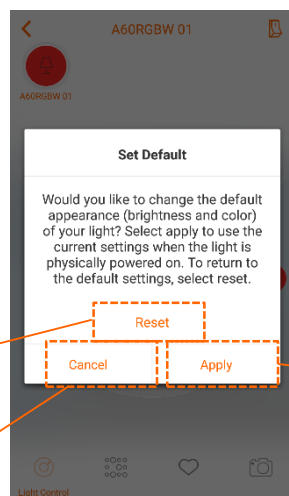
A60RGBW 01

A60RGBW 01

Set Default

Would you like to change the default appearance (brightness and color) of your light? Select apply to use the current settings when the light is physically powered on. To return to the default settings, select reset.

Reset

Cancel

Apply

Light Control